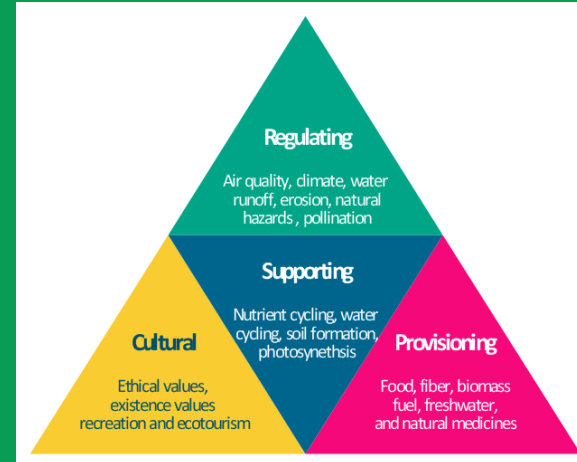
Regulating

Air quality, climate, water runoff, erosion, natural hazards , pollination

Supporting

Nutrient cycling, water cycling, soil formation, photosynethsis

Cultural

Ethical values, existence values recreation and ecotourism

Provisioning

Food, fiber, biomass fuel, freshwater, and natural medicines